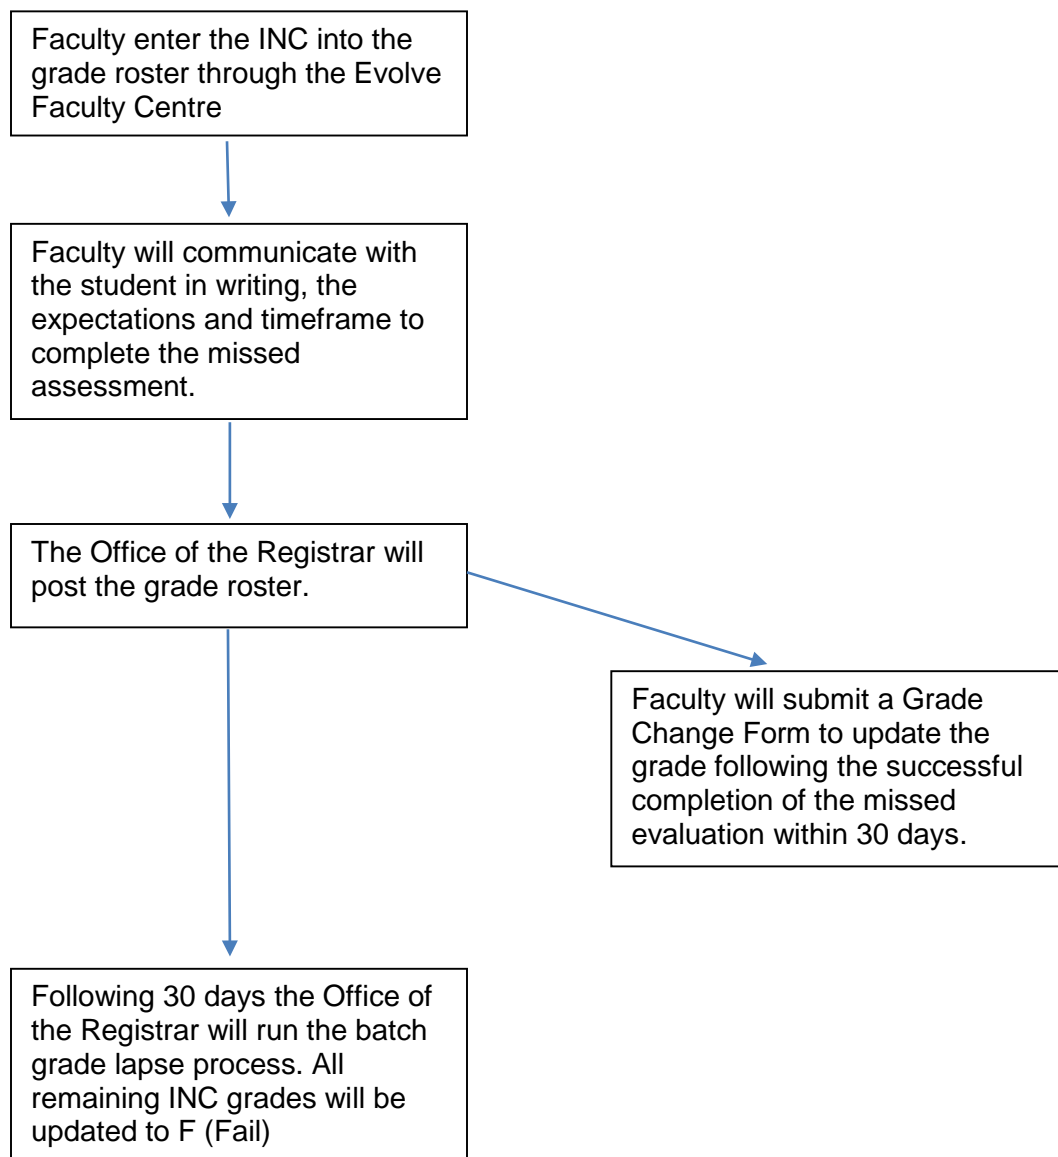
Faculty enter the INC into the grade roster through the Evolve Faculty Centre

Faculty will communicate with the student in writing, the expectations and timeframe to complete the missed assessment.

The Office of the Registrar will post the grade roster.

Faculty will submit a Grade Change Form to update the grade following the successful completion of the missed evaluation within 30 days.

Following 30 days the Office of the Registrar will run the batch grade lapse process. All remaining INC grades will be updated to F (Fail)